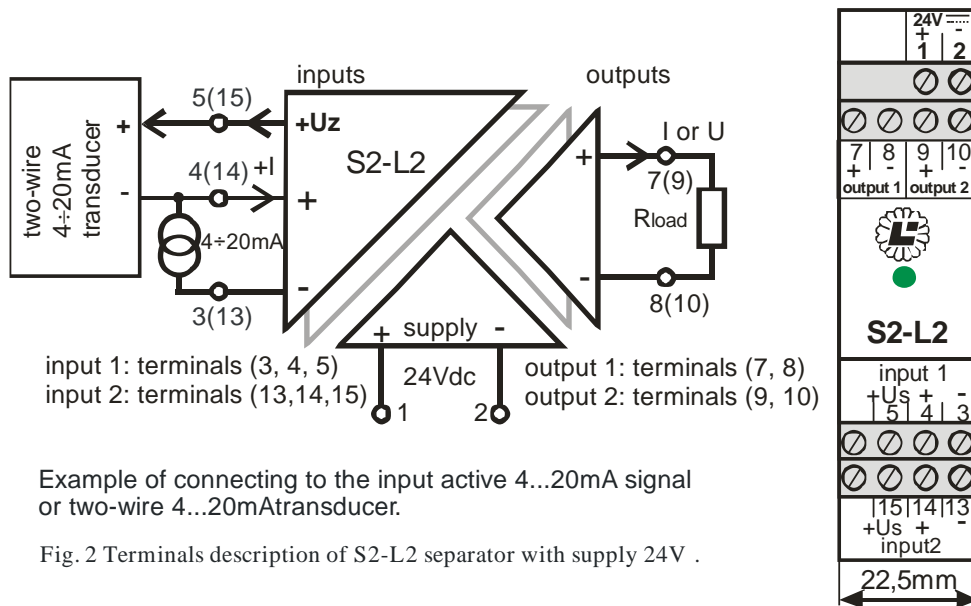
two-wire
4÷20mA
transducer

+

-

5(15)

inputs

+Uz

4(14) +I

+

4÷20mA

-

3(13)

S2-L2

outputs

+

I or U

7(9)

Rload

-

8(10)

+ supply -

24Vdc

1

2

input 1: terminals (3, 4, 5)
input 2: terminals (13,14,15)

output 1: terminals (7, 8)
output 2: terminals (9, 10)

Example of connecting to the input active 4...20mA signal or two-wire 4...20mAtransducer.

Fig. 2 Terminals description of S2-L2 separator with supply 24V .

24V
+ -
1 2

7 8 9 10
+ - + -
output 1 output 2

S2-L2

input 1
+Us + -
5 4 3

15 14 13
+Us + -
input2

22,5mm